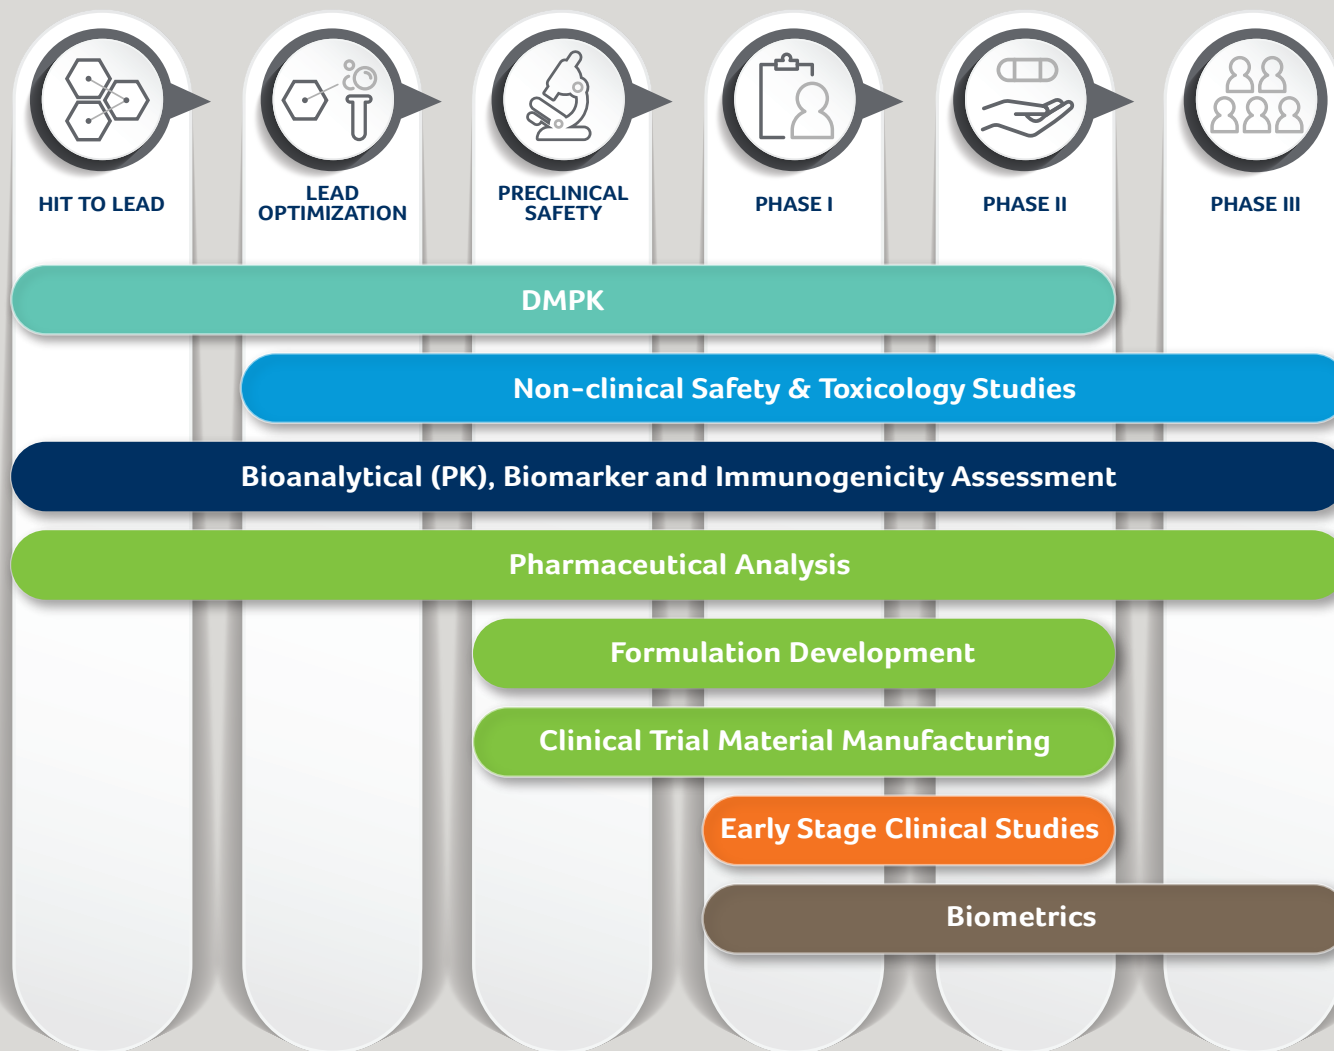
HIT TO LEAD

LEAD OPTIMIZATION

PRECLINICAL SAFETY

PHASE I

PHASE II

PHASE III

DMPK

Non-clinical Safety & Toxicology Studies

Bioanalytical (PK), Biomarker and Immunogenicity Assessment

Pharmaceutical Analysis

Formulation Development

Clinical Trial Material Manufacturing

Early Stage Clinical Studies

Biometrics